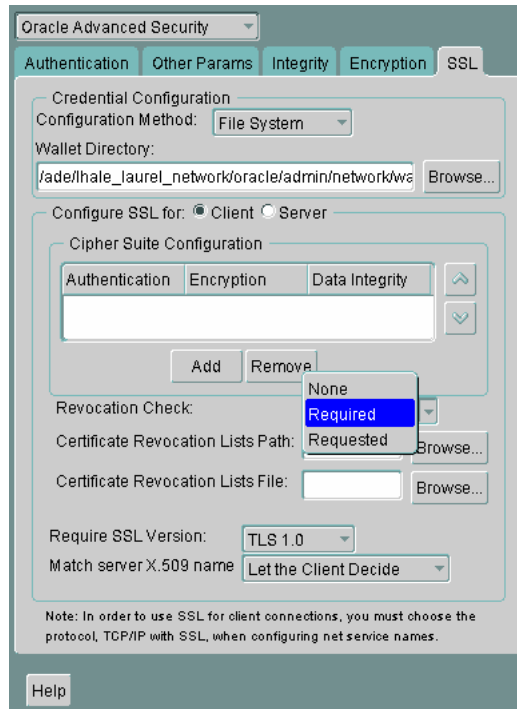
Oracle Advanced Security

Authentication | Other Params | Integrity | Encryption | SSL

Credential Configuration

Configuration Method: File System

Wallet Directory:

/ade/lhale_laurel_network/oracle/admin/network/wa

Browse...

Configure SSL for: Client Server

Cipher Suite Configuration

| Authentication | Encryption | Data Integrity |
|---|---|---|

Add

Remove

Revocation Check:

None

Required

Requested

Certificate Revocation Lists Path:

Browse...

Certificate Revocation Lists File:

Browse...

Require SSL Version: TLS 1.0

Match server X.509 name Let the Client Decide

Note: In order to use SSL for client connections, you must choose the protocol, TCP/IP with SSL, when configuring net service names.

Help